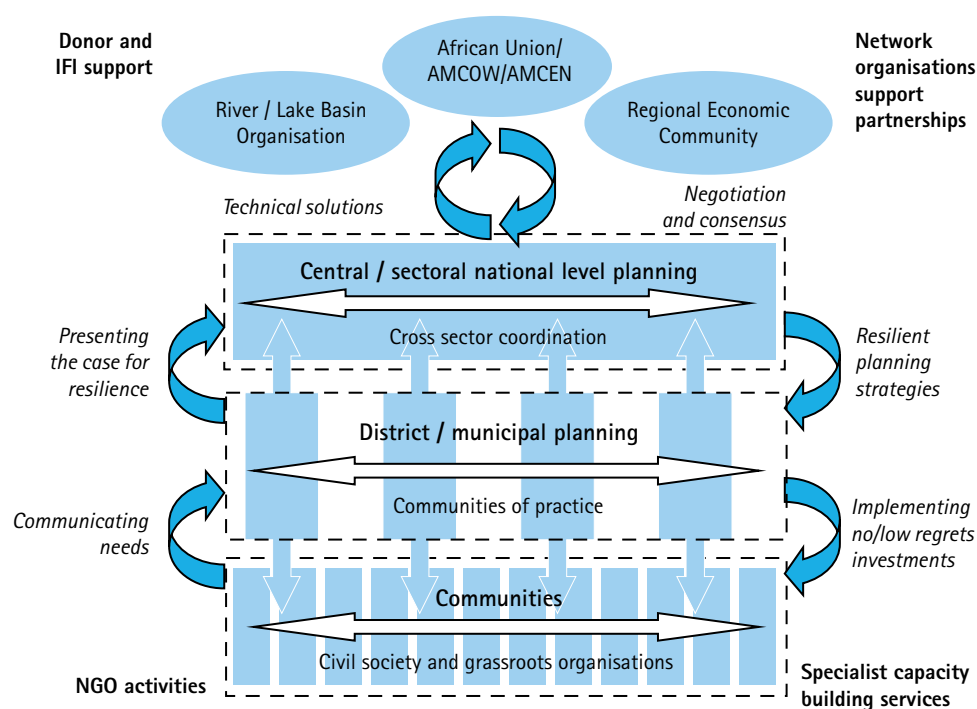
Donor and IFI support

African Union/ AMCOW/AMCEN

Network organisations support partnerships

River / Lake Basin Organisation

Regional Economic Community

Technical solutions

Negotiation and consensus

Central / sectoral national level planning

Cross sector coordination

Presenting the case for resilience

Resilient planning strategies

District / municipal planning

Communities of practice

Communicating needs

Implementing no/low regrets investments

Communities

Civil society and grassroots organisations

NGO activities

Specialist capacity building services